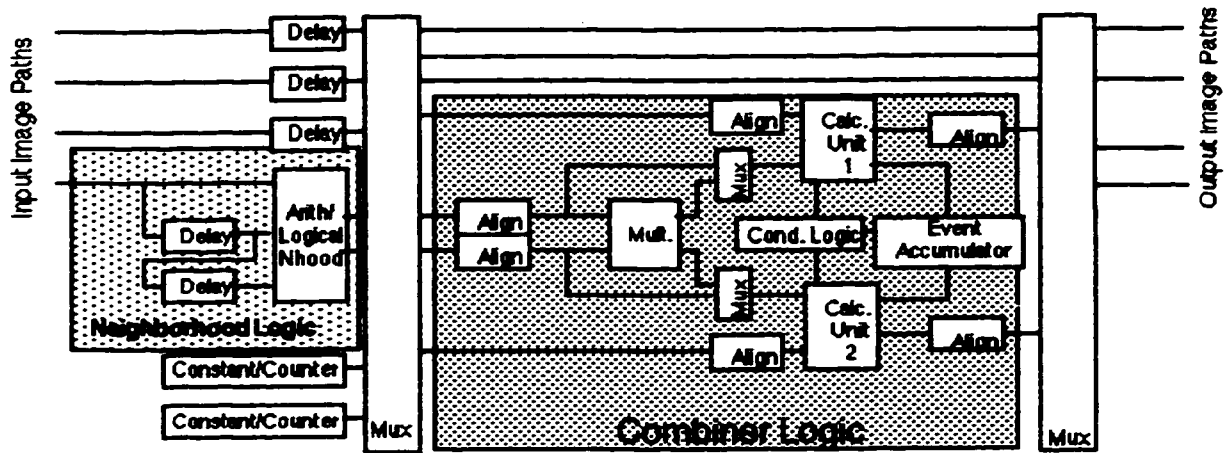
Input Image Paths

Delay
Delay
Delay

Delay
Delay
Arith/ Logical Nhood
Neighborhood Logic

Constant/Counter
Constant/Counter

Mux

Align
Align
Align
Mult.
Mux
Mux
Calc. Unit 1
Cond. Logic
Event Accumulator
Calc. Unit 2
Align
Align
Align
Combiner Logic

Mux

Output Image Paths